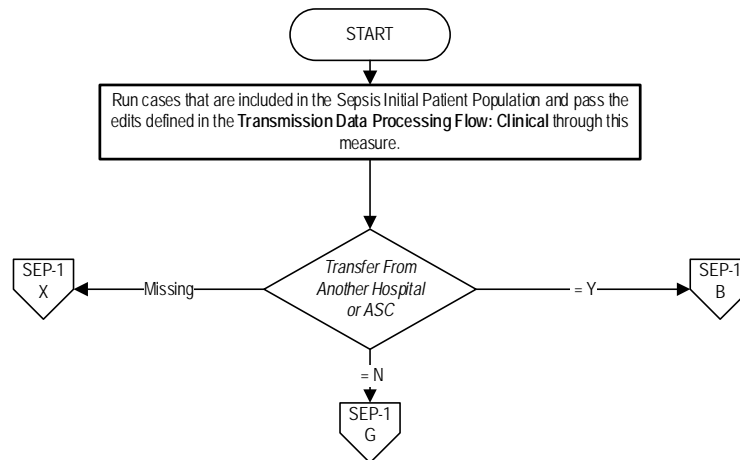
START

Run cases that are included in the Sepsis Initial Patient Population and pass the edits defined in the **Transmission Data Processing Flow: Clinical** through this measure.

*Transfer From Another Hospital or ASC*

Missing

SEP-1 X

= Y

SEP-1 B

= N

SEP-1 G